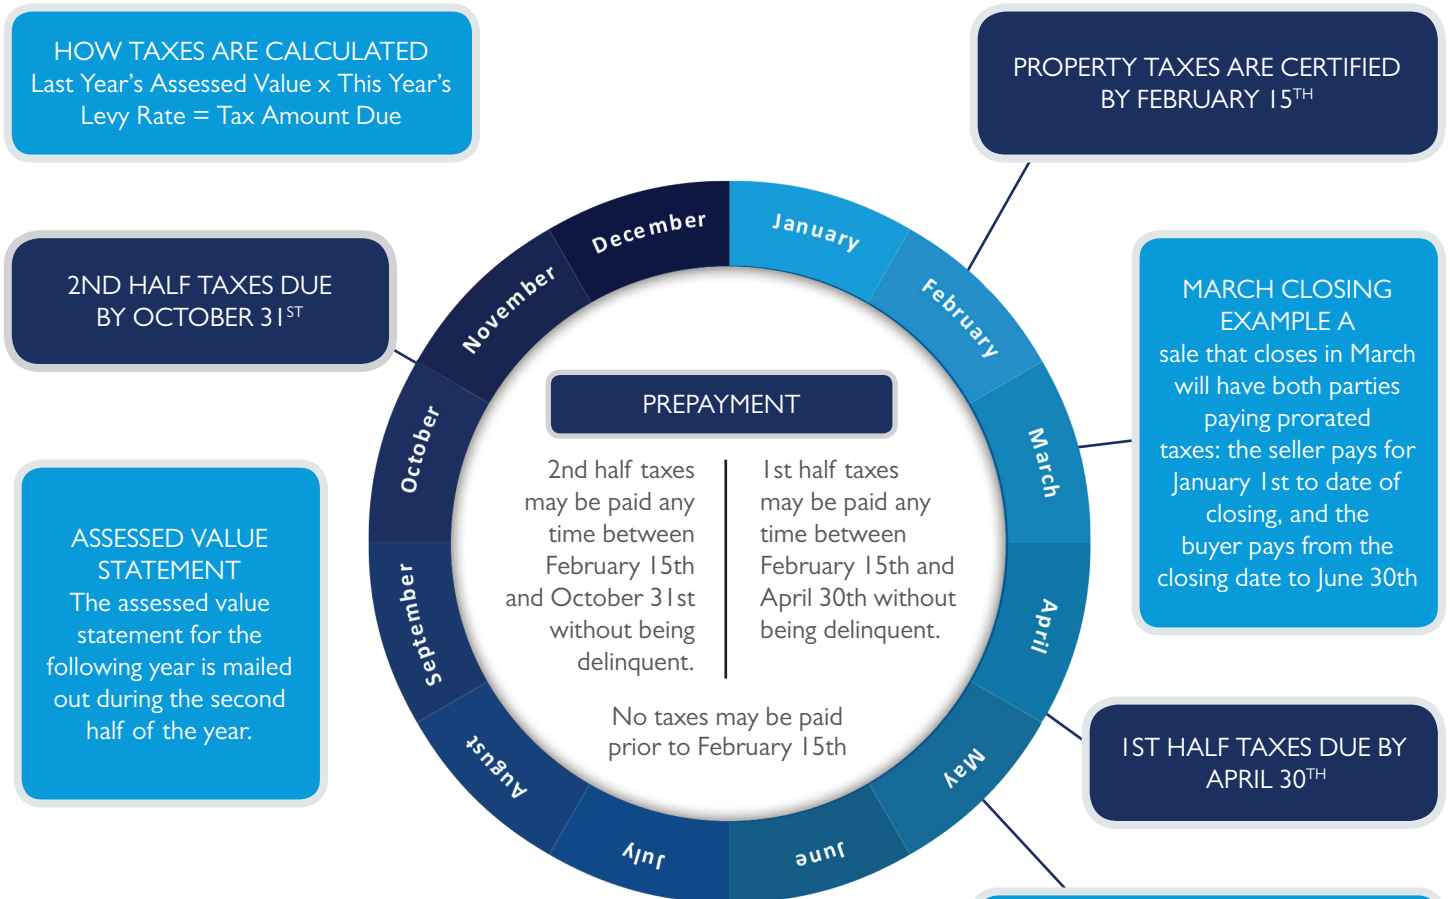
HOW TAXES ARE CALCULATED
Last Year's Assessed Value x This Year's Levy Rate = Tax Amount Due

PROPERTY TAXES ARE CERTIFIED BY FEBRUARY 15$^{TH}$

2ND HALF TAXES DUE BY OCTOBER 31$^{ST}$

MARCH CLOSING EXAMPLE A sale that closes in March will have both parties paying prorated taxes: the seller pays for January 1st to date of closing, and the buyer pays from the closing date to June 30th

ASSESSED VALUE STATEMENT
The assessed value statement for the following year is mailed out during the second half of the year.

1ST HALF TAXES DUE BY APRIL 30$^{TH}$

December
January
February
March
April
May
June
July
August
September
October
November

PREPAYMENT

2nd half taxes may be paid any time between February 15th and October 31st without being delinquent.

1st half taxes may be paid any time between February 15th and April 30th without being delinquent.

No taxes may be paid prior to February 15th